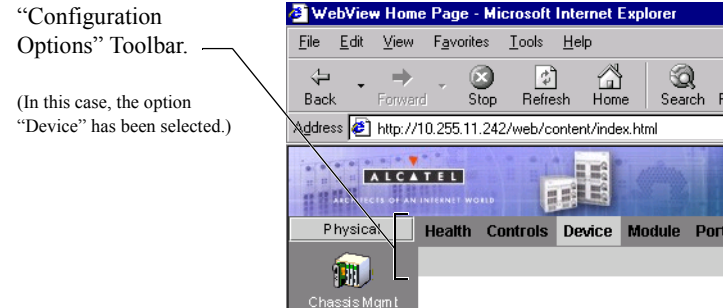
"Configuration Options" Toolbar.

(In this case, the option "Device" has been selected.)

WebView Home Page - Microsoft Internet Explorer

File Edit View Favorites Tools Help

Back Forward Stop Refresh Home Search F

Address http://10.255.11.242/web/content/index.html

ALCATEL
ARCHITECTS OF AN INTERNET WORLD

Physical Health Controls Device Module Port

Chassis Mgmt